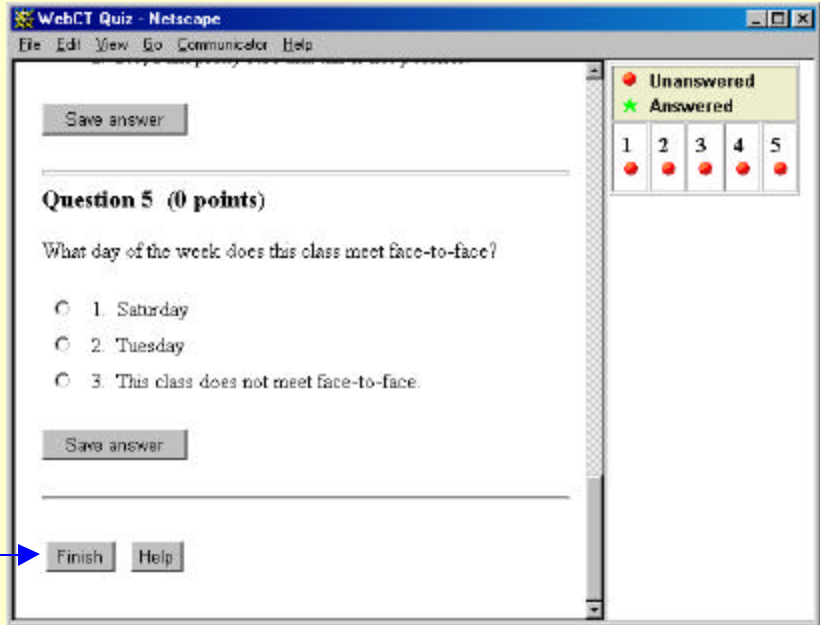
WebCT Quiz - Netscape

File Edit View Go Communicator Help

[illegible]

Save answer

Question 5 (0 points)

What day of the week does this class meet face-to-face?

1. Saturday

2. Tuesday

3. This class does not meet face-to-face.

Save answer

Finish Help

Unanswered
Answered

| 1 | 2 | 3 | 4 | 5 |
|---|---|---|---|---|